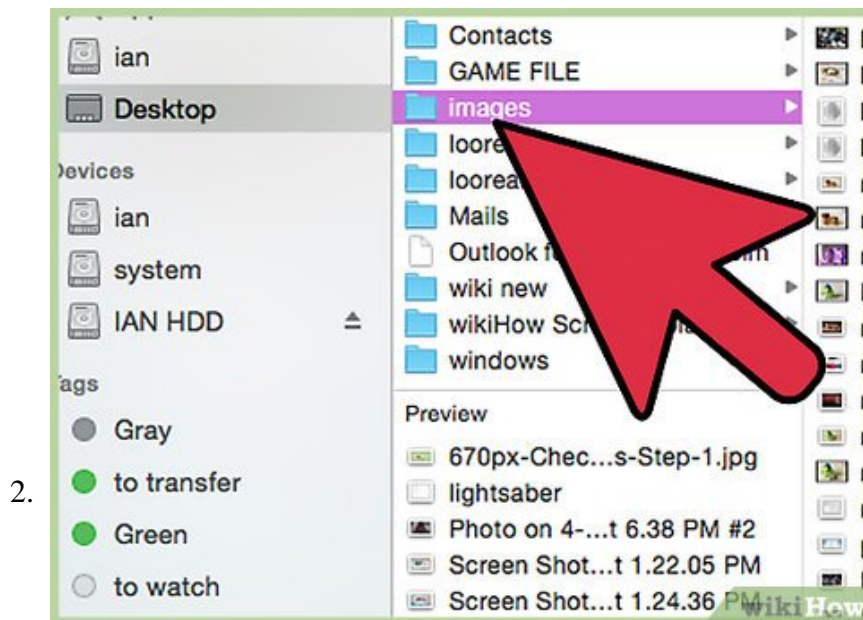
2.

ian
Desktop
Devices
ian
system
IAN HDD
Tags
Gray
to transfer
Green
to watch

Contacts
GAME FILE
images
loore
loorea
Mails
Outlook f
wiki new
wikiHow Scr
windows
Preview
670px-Chec...s-Step-1.jpg
lightsaber
Photo on 4-...t 6.38 PM #2
Screen Shot...t 1.22.05 PM
Screen Shot...t 1.24.36 PM

wikiHow